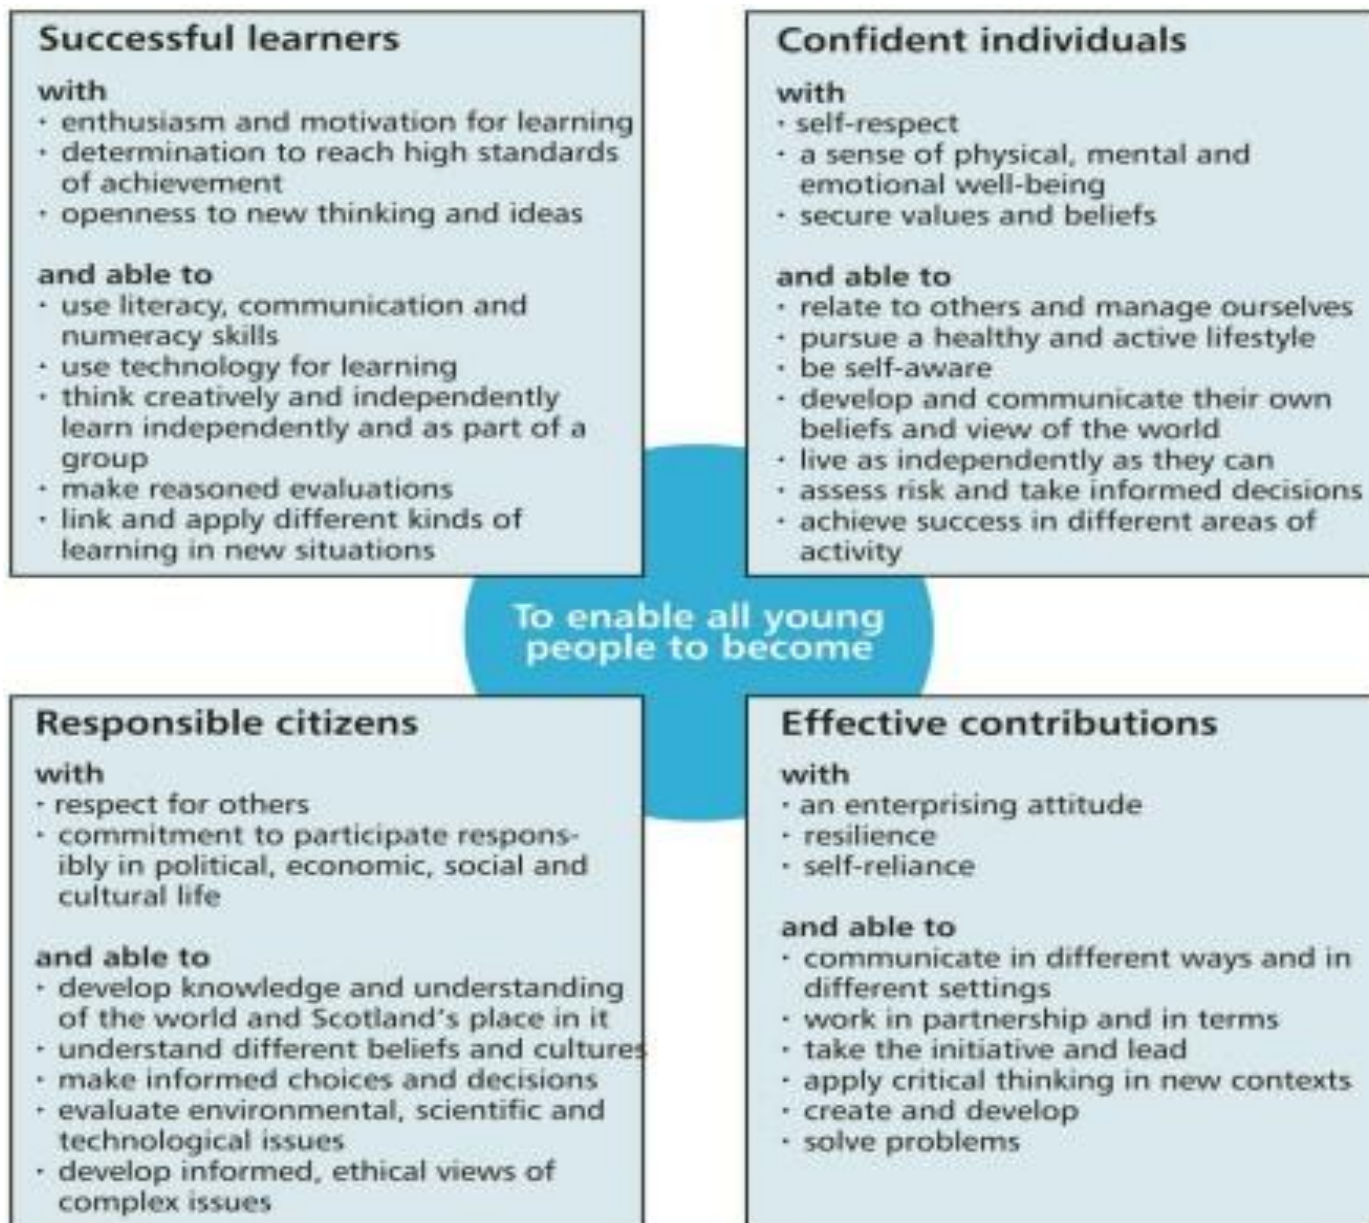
Successful learners

with
· enthusiasm and motivation for learning
· determination to reach high standards of achievement
· openness to new thinking and ideas

and able to
· use literacy, communication and numeracy skills
· use technology for learning
· think creatively and independently learn independently and as part of a group
· make reasoned evaluations
· link and apply different kinds of learning in new situations

Confident individuals

with
· self-respect
· a sense of physical, mental and emotional well-being
· secure values and beliefs

and able to
· relate to others and manage ourselves
· pursue a healthy and active lifestyle
· be self-aware
· develop and communicate their own beliefs and view of the world
· live as independently as they can
· assess risk and take informed decisions
· achieve success in different areas of activity

To enable all young people to become

Responsible citizens

with
· respect for others
· commitment to participate responsibly in political, economic, social and cultural life

and able to
· develop knowledge and understanding of the world and Scotland's place in it
· understand different beliefs and cultures
· make informed choices and decisions
· evaluate environmental, scientific and technological issues
· develop informed, ethical views of complex issues

Effective contributions

with
· an enterprising attitude
· resilience
· self-reliance

and able to
· communicate in different ways and in different settings
· work in partnership and in terms
· take the initiative and lead
· apply critical thinking in new contexts
· create and develop
· solve problems